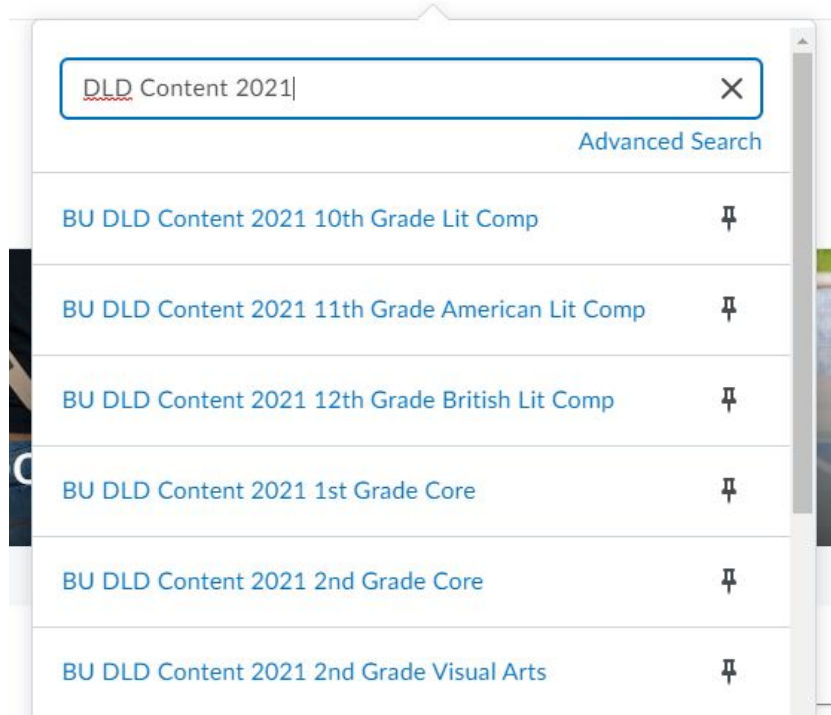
DLD Content 2021

×

Advanced Search

BU DLD Content 2021 10th Grade Lit Comp

BU DLD Content 2021 11th Grade American Lit Comp

BU DLD Content 2021 12th Grade British Lit Comp

BU DLD Content 2021 1st Grade Core

BU DLD Content 2021 2nd Grade Core

BU DLD Content 2021 2nd Grade Visual Arts